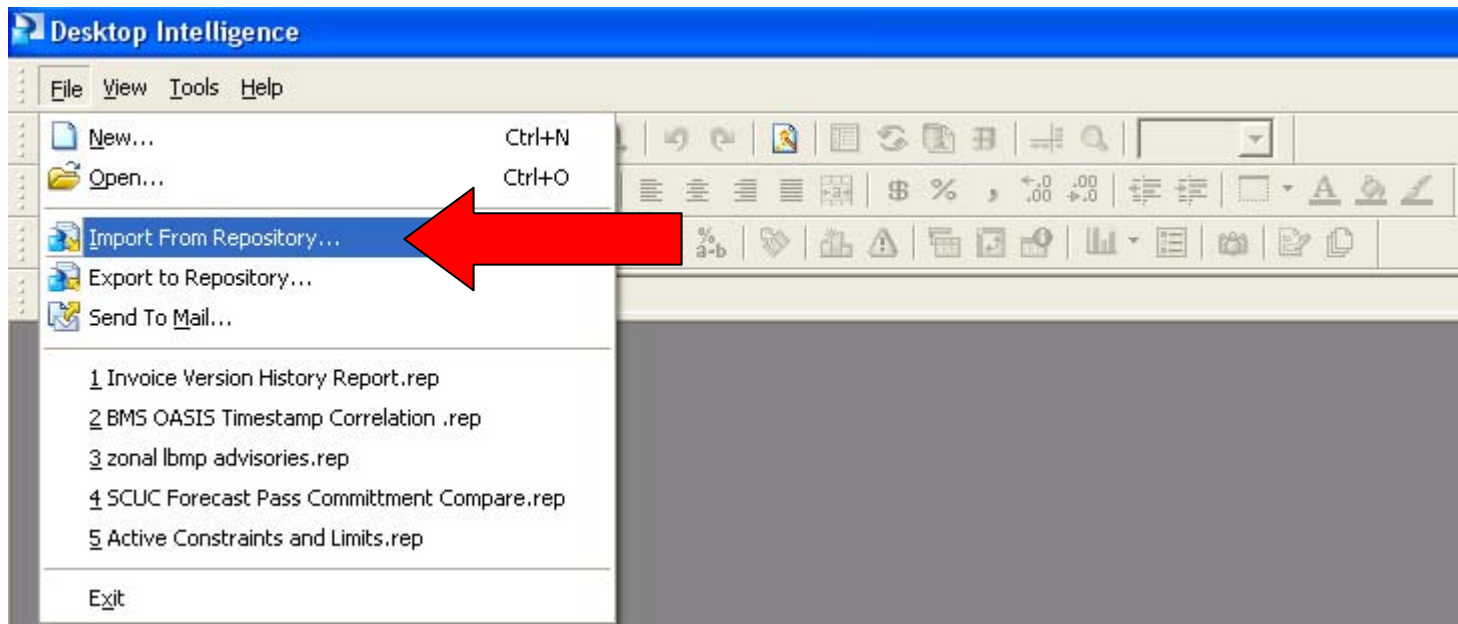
Desktop Intelligence

File View Tools Help

New... Ctrl+N
Open... Ctrl+O
Import From Repository...
Export to Repository...
Send To Mail...
1 Invoice Version History Report.rep
2 BMS OASIS Timestamp Correlation .rep
3 zonal lbmp advisories.rep
4 SCUC Forecast Pass Committment Compare.rep
5 Active Constraints and Limits.rep
Exit